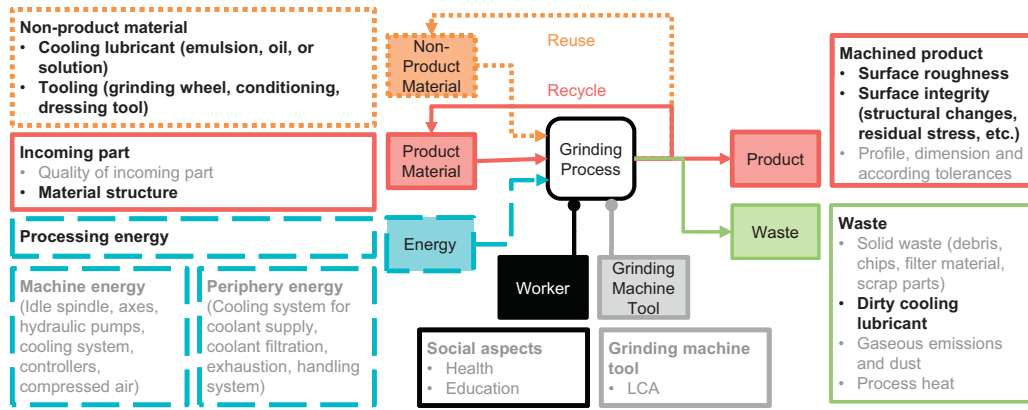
Non-product material
• Cooling lubricant (emulsion, oil, or solution)
• Tooling (grinding wheel, conditioning, dressing tool)

Non-Product Material

Reuse

Recycle

Machined product
• Surface roughness
• Surface integrity (structural changes, residual stress, etc.)
• Profile, dimension and according tolerances

Incoming part
• Quality of incoming part
• Material structure

Product Material

Grinding Process

Product

Processing energy

Energy

Waste

Waste
• Solid waste (debris, chips, filter material, scrap parts)
• Dirty cooling lubricant
• Gaseous emissions and dust
• Process heat

Machine energy
(Idle spindle, axes, hydraulic pumps, cooling system, controllers, compressed air)

Periphery energy
(Cooling system for coolant supply, coolant filtration, exhaustion, handling system)

Worker

Grinding Machine Tool

Social aspects
• Health
• Education

Grinding machine tool
• LCA